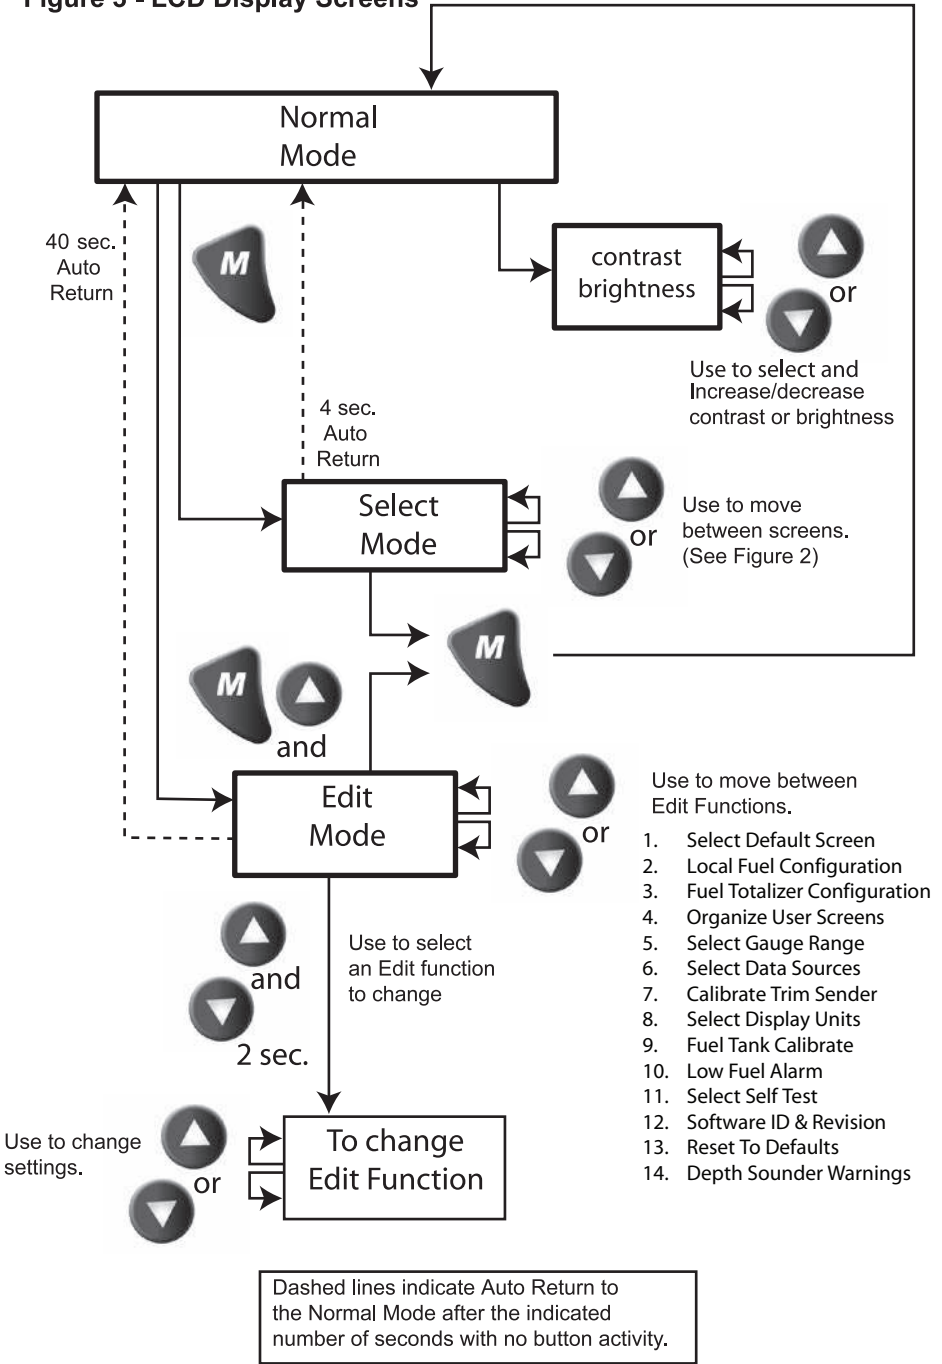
Figure 3 - LCD Display Screens

Normal Mode

40 sec. Auto Return

M

contrast brightness

or

Use to select and Increase/decrease contrast or brightness

4 sec. Auto Return

Select Mode

or

Use to move between screens. (See Figure 2)

M

M

and

Edit Mode

or

Use to move between Edit Functions.

1. Select Default Screen
2. Local Fuel Configuration
3. Fuel Totalizer Configuration
4. Organize User Screens
5. Select Gauge Range
6. Select Data Sources
7. Calibrate Trim Sender
8. Select Display Units
9. Fuel Tank Calibrate
10. Low Fuel Alarm
11. Select Self Test
12. Software ID & Revision
13. Reset To Defaults
14. Depth Sounder Warnings

and

2 sec.

Use to select an Edit function to change

Use to change settings.

or

To change Edit Function

Dashed lines indicate Auto Return to the Normal Mode after the indicated number of seconds with no button activity.